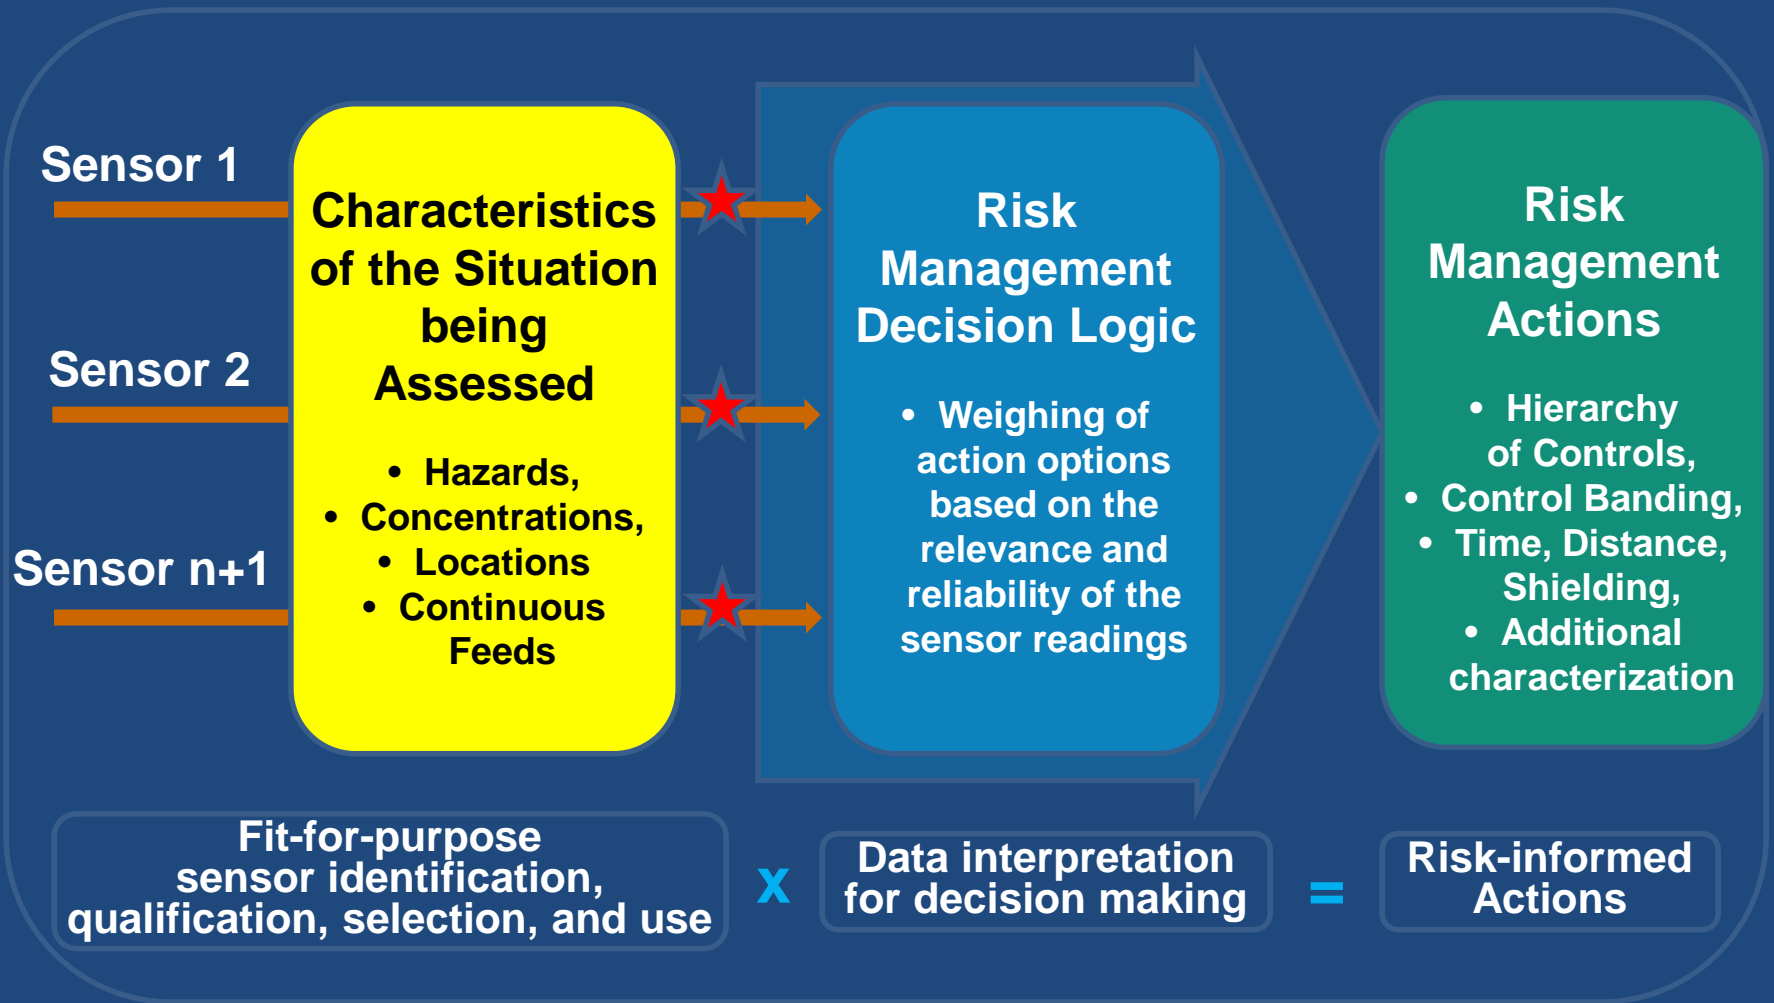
Sensor 1

Sensor 2

Sensor n+1

Characteristics of the Situation being Assessed

• Hazards,
• Concentrations,
• Locations
• Continuous Feeds

Risk Management Decision Logic

• Weighing of action options based on the relevance and reliability of the sensor readings

Risk Management Actions

• Hierarchy of Controls,
• Control Banding,
• Time, Distance, Shielding,
• Additional characterization

Fit-for-purpose sensor identification, qualification, selection, and use

x

Data interpretation for decision making

=

Risk-informed Actions